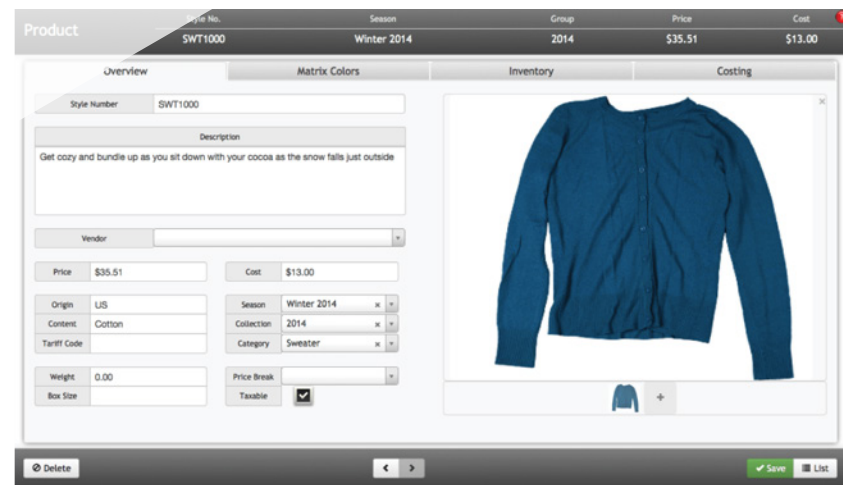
Product

| Style No. | Season | Group | Price | Cost |
|---|---|---|---|---|
| SWT1000 | Winter 2014 | 2014 | $35.51 | $13.00 |

Overview
Matrix Colors
Inventory
Costing

Style Number SWT1000

Description
Get cozy and bundle up as you sit down with your cocoa as the snow falls just outside

Vendor

Price $35.51
Cost $13.00

Origin US
Content Cotton
Tariff Code

Season Winter 2014
Collection 2014
Category Sweater

Weight 0.00
Box Size

Price Break
Taxable

+

Delete
Save
List